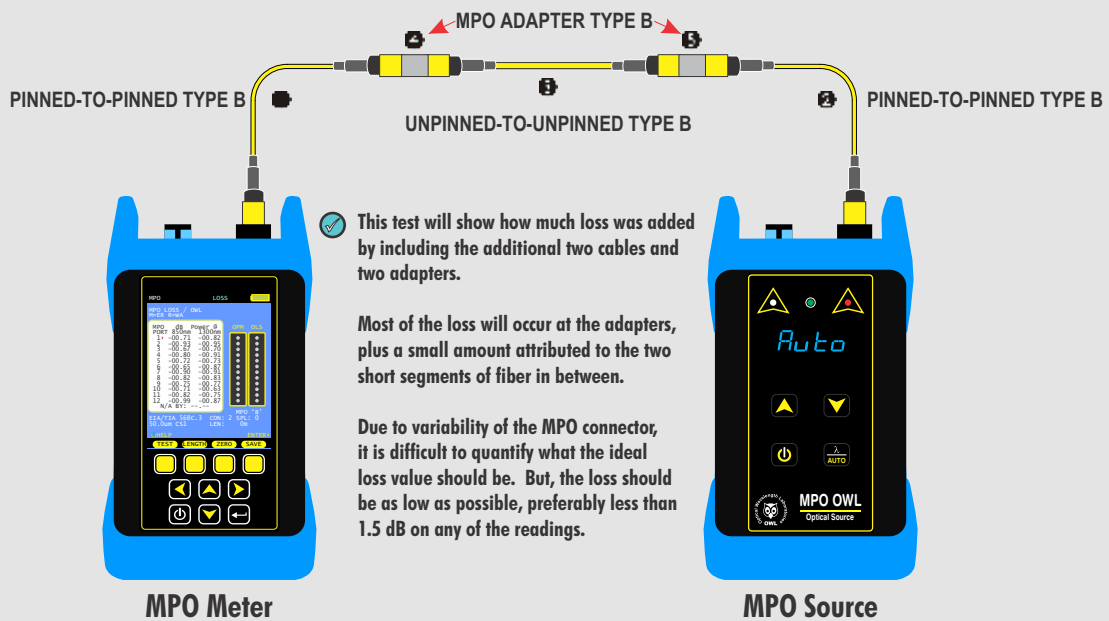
MPO ADAPTER TYPE B

PINNED-TO-PINNED TYPE B

UNPINNED-TO-UNPINNED TYPE B

PINNED-TO-PINNED TYPE B

This test will show how much loss was added by including the additional two cables and two adapters.

Most of the loss will occur at the adapters, plus a small amount attributed to the two short segments of fiber in between.

Due to variability of the MPO connector, it is difficult to quantify what the ideal loss value should be. But, the loss should be as low as possible, preferably less than 1.5 dB on any of the readings.

MPO LOSS

MPO LOSS / OWL

| MPO PORT | dB 850nm | Power 0 1300nm |
|---|---|---|
| 1 | -00.71 | -00.82 |
| 2 | -00.93 | -00.91 |
| 3 | -00.87 | -00.79 |
| 4 | -00.80 | -00.91 |
| 5 | -00.72 | -00.73 |
| 6 | -00.65 | -00.87 |
| 7 | -00.90 | -00.91 |
| 8 | -00.82 | -00.81 |
| 9 | -00.75 | -00.77 |
| 10 | -00.71 | -00.63 |
| 11 | -00.82 | -00.75 |
| 12 | -00.99 | -00.87 |

N/A BY:

OPM OLS

MPO "B"

TIA/TIA 568c.3 CON: 2 SPL: 0
50.0um CS1 LEN: 0m

TEST LENGTH ZERO SAVE

Auto

AUTO

MPO OWL
Optical Source

OWL

MPO Meter

MPO Source